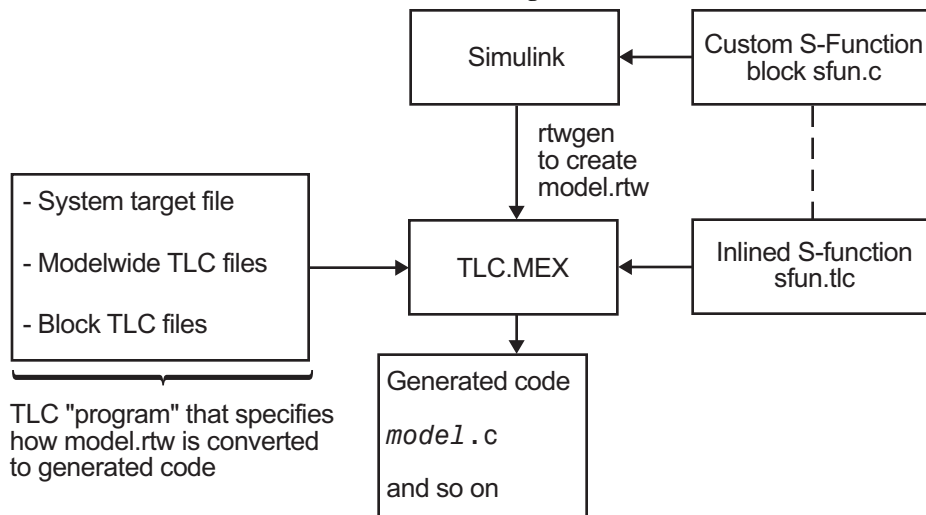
Simulink

Custom S-Function block sfun.c

rtwgen to create model.rtw

- System target file

- Modelwide TLC files

- Block TLC files

TLC.MEX

Inlined S-function sfun.tlc

TLC "program" that specifies how model.rtw is converted to generated code

Generated code

model.c

and so on